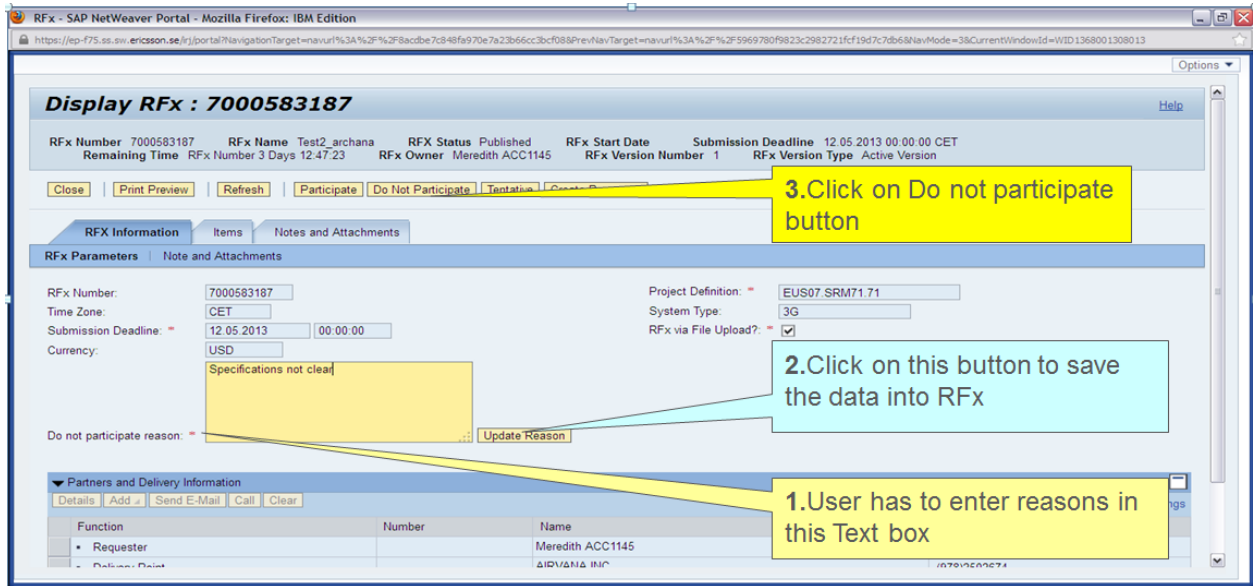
RFx - SAP NetWeaver Portal - Mozilla Firefox: IBM Edition

https://ep-f75.ss.sw.ericsson.se/irj/portal?NavigationTarget=navurl%3A%2F%2Facdbe7c848fa970e7a23b66cc3bcf08&PrevNavTarget=navurl%3A%2F%2F5969780f9823c2982721fcf19d7c7db6&NavMode=3&CurrentWindowId=WID1368001308013

Options ▼

Display RFx : 7000583187

Help

RFx Number 7000583187 RFx Name Test2_archana RFX Status Published RFx Start Date Submission Deadline 12.05.2013 00:00:00 CET
Remaining Time RFx Number 3 Days 12:47:23 RFx Owner Meredith ACC1145 RFx Version Number 1 RFx Version Type Active Version

Close | Print Preview | Refresh | Participate | Do Not Participate | Tentative | Create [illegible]

3.Click on Do not participate button

RFX Information | Items | Notes and Attachments

RFx Parameters | Note and Attachments

RFx Number: 7000583187
Time Zone: CET
Submission Deadline: * 12.05.2013 00:00:00
Currency: USD

Project Definition: * EUS07.SRM71.71
System Type: 3G
RFx via File Upload?: * ☑

Specifications not clear

2.Click on this button to save the data into RFx

Do not participate reason: * Update Reason

Partners and Delivery Information
Details | Add | Send E-Mail | Call | Clear

1.User has to enter reasons in this Text box

| Function | Number | Name |
|---|---|---|
| • Requester | | Meredith ACC1145 |
| • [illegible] | | AIRVANA INC |

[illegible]ngs
(978)2502674